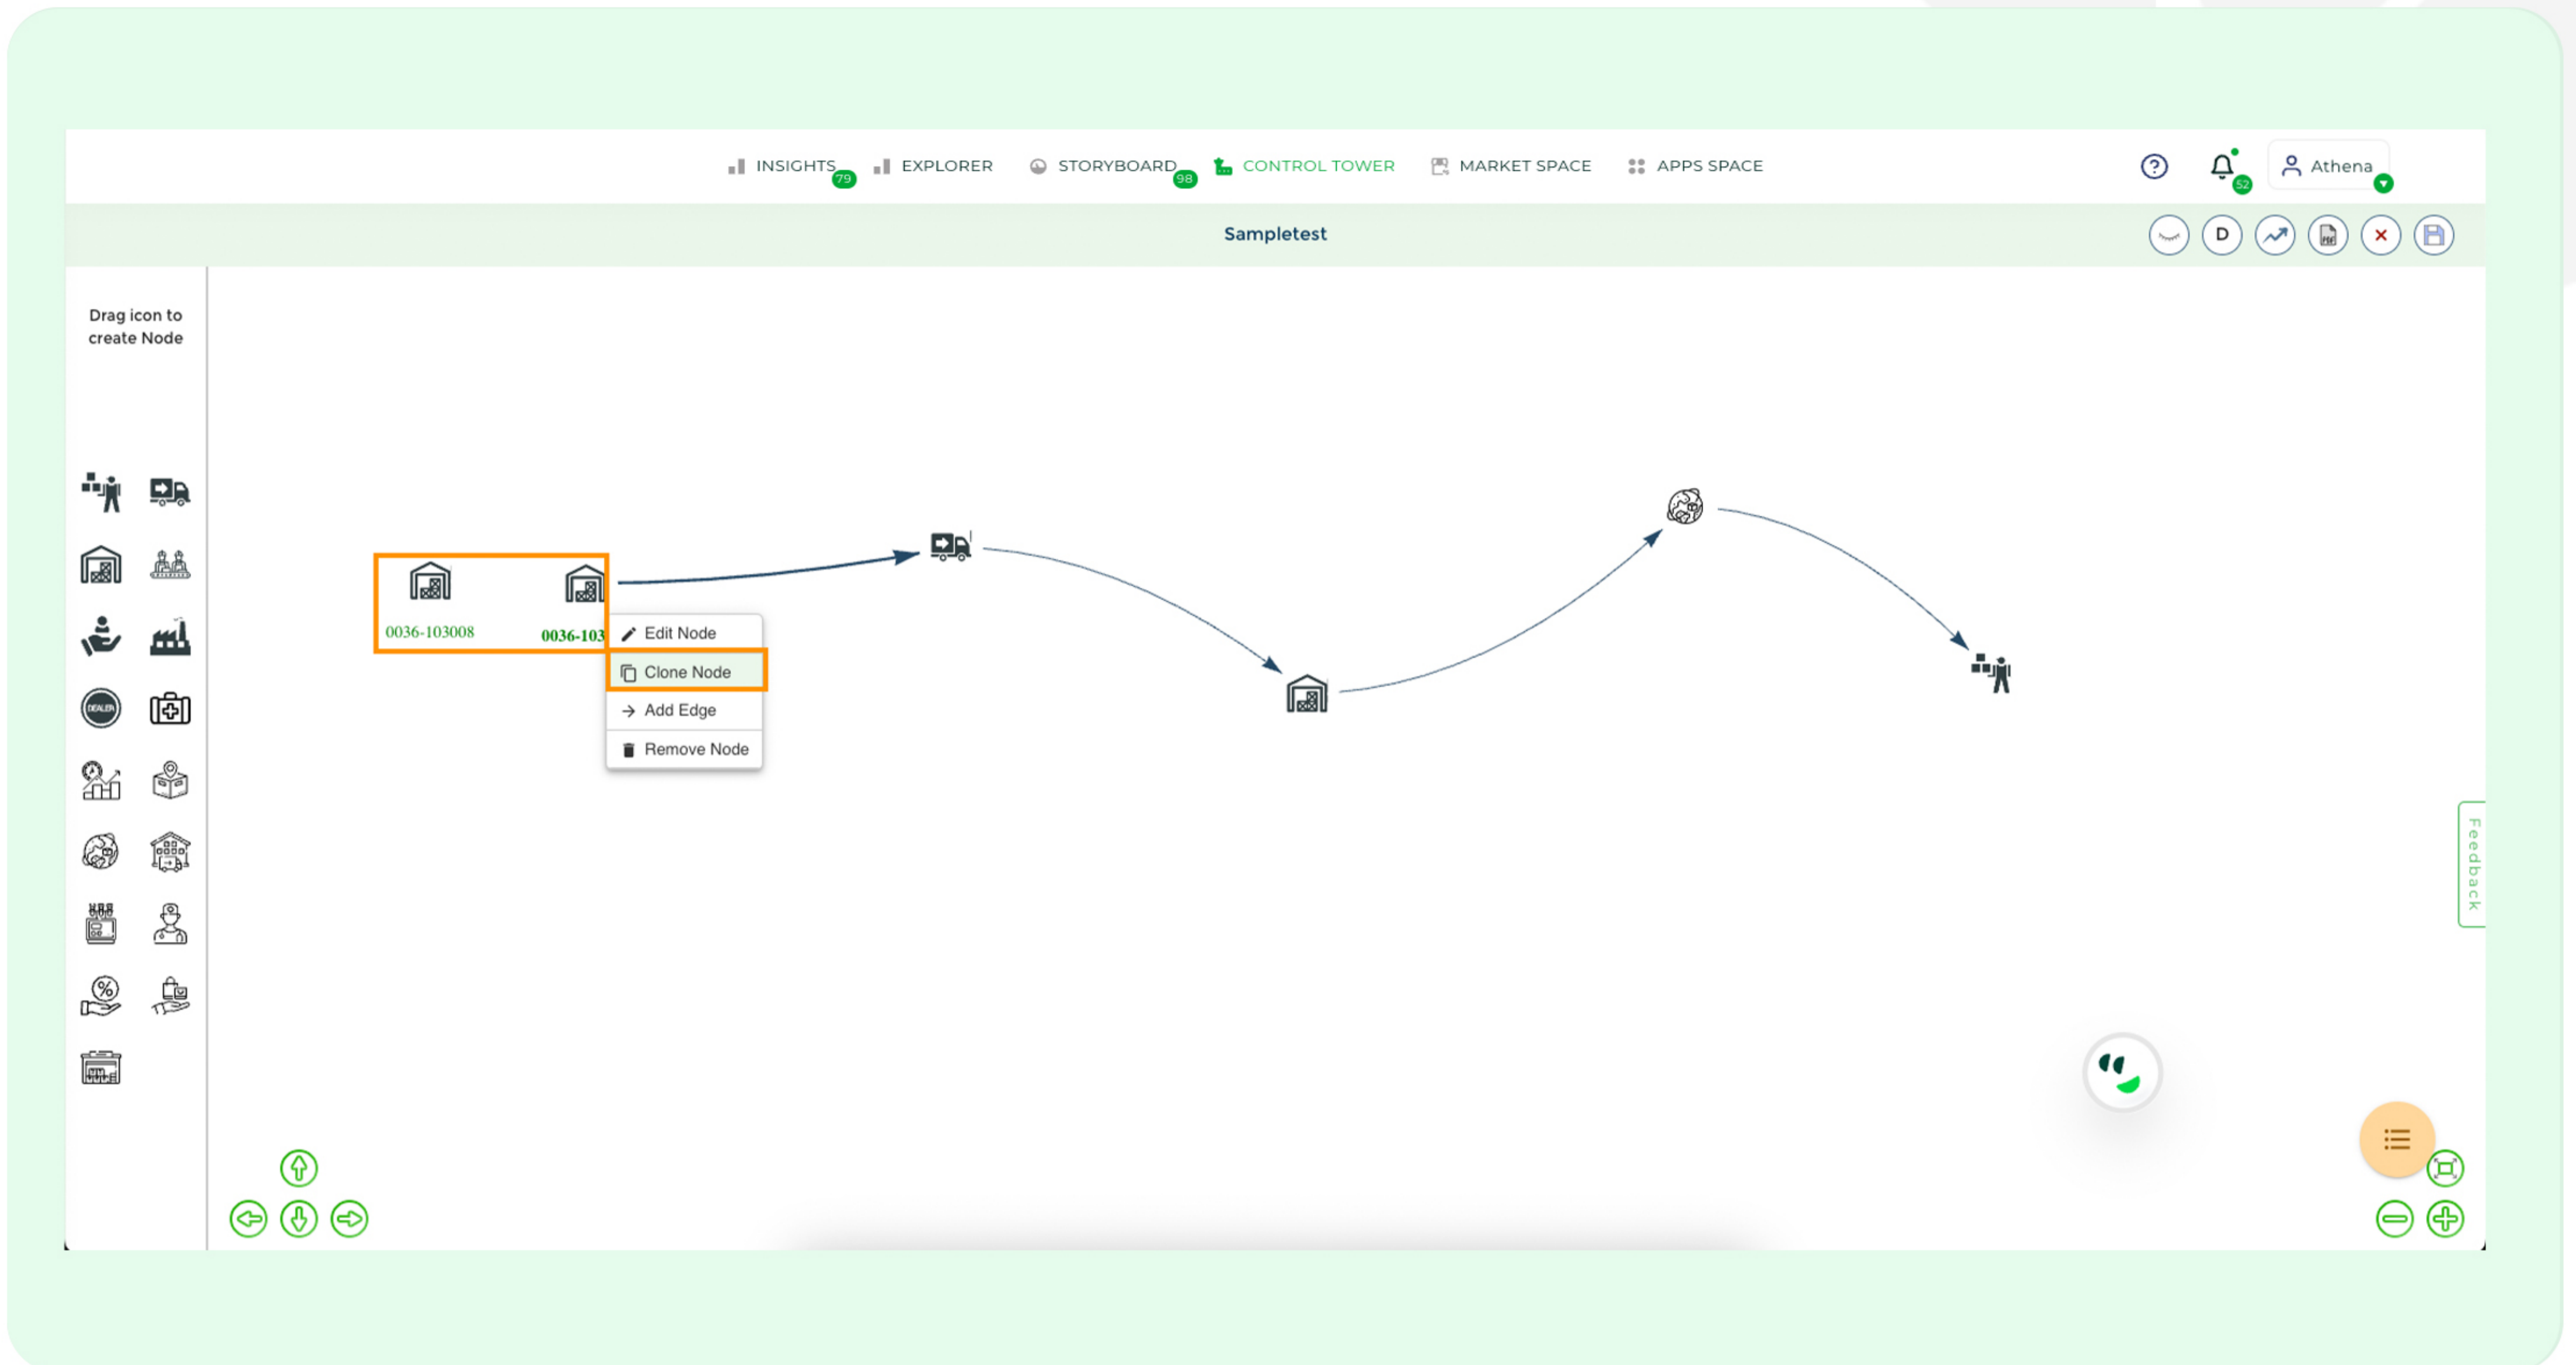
INSIGHTS 79 EXPLORER STORYBOARD 98 CONTROL TOWER MARKET SPACE APPS SPACE

52 Athena

Sampletest

D

Drag icon to create Node

0036-103008

0036-103

Edit Node

Clone Node

Add Edge

Remove Node

Feedback